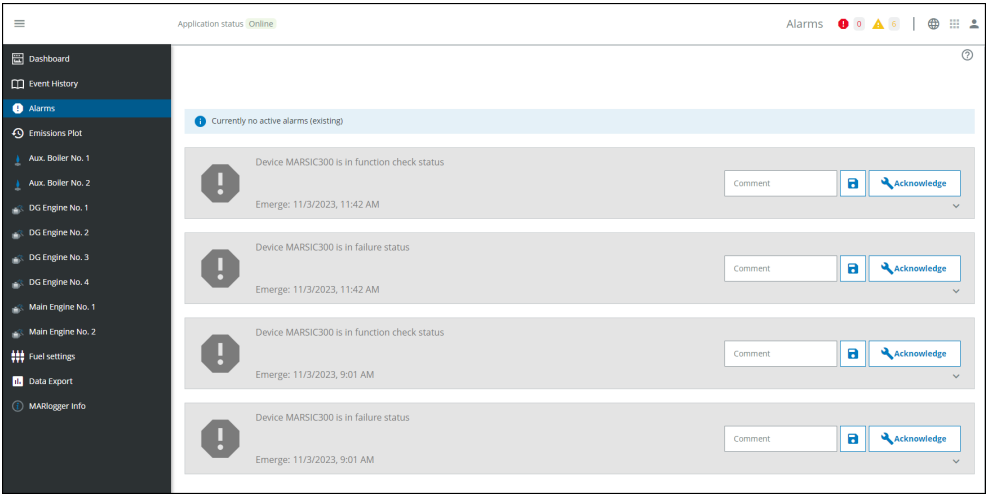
Application status Online

Alarms 0 6

Dashboard
Event History
Alarms
Emissions Plot
Aux. Boiler No. 1
Aux. Boiler No. 2
DG Engine No. 1
DG Engine No. 2
DG Engine No. 3
DG Engine No. 4
Main Engine No. 1
Main Engine No. 2
Fuel settings
Data Export
MARlogger Info

Currently no active alarms (existing)

Device MARSIC300 is in function check status
Emerge: 11/3/2023, 11:42 AM
Comment
Acknowledge

Device MARSIC300 is in failure status
Emerge: 11/3/2023, 11:42 AM
Comment
Acknowledge

Device MARSIC300 is in function check status
Emerge: 11/3/2023, 9:01 AM
Comment
Acknowledge

Device MARSIC300 is in failure status
Emerge: 11/3/2023, 9:01 AM
Comment
Acknowledge